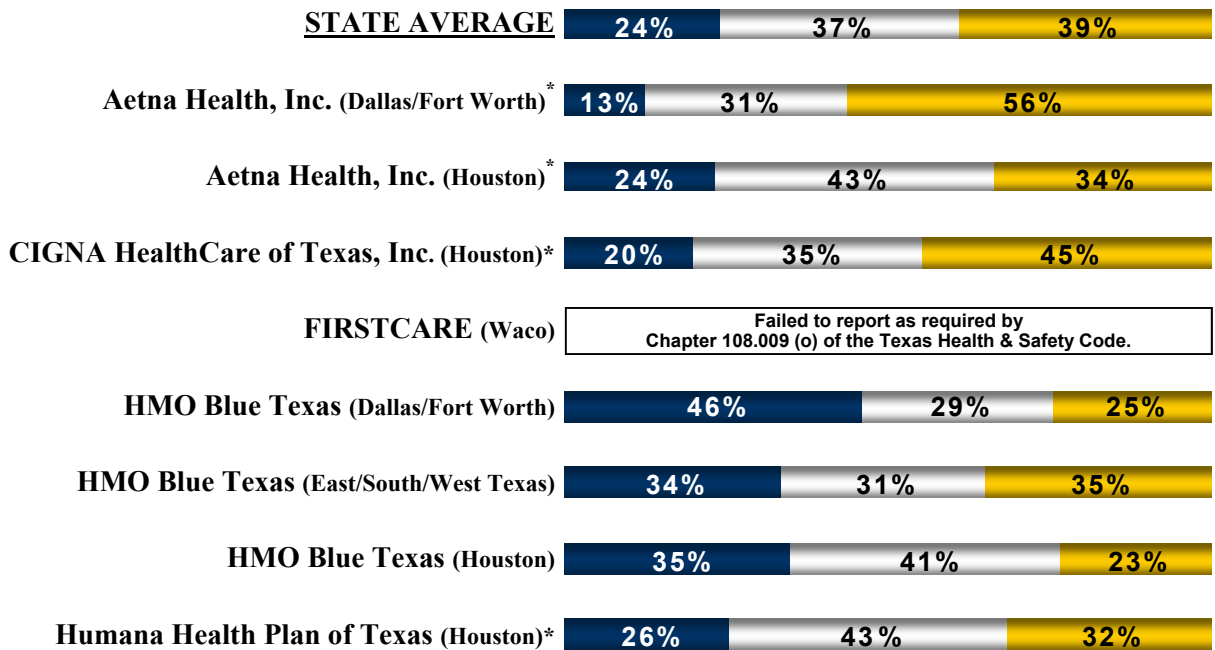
STATE AVERAGE 24% 37% 39%

Aetna Health, Inc. (Dallas/Fort Worth)* 13% 31% 56%

Aetna Health, Inc. (Houston)* 24% 43% 34%

CIGNA HealthCare of Texas, Inc. (Houston)* 20% 35% 45%

FIRSTCARE (Waco) Failed to report as required by Chapter 108.009 (o) of the Texas Health & Safety Code.

HMO Blue Texas (Dallas/Fort Worth) 46% 29% 25%

HMO Blue Texas (East/South/West Texas) 34% 31% 35%

HMO Blue Texas (Houston) 35% 41% 23%

Humana Health Plan of Texas (Houston)* 26% 43% 32%